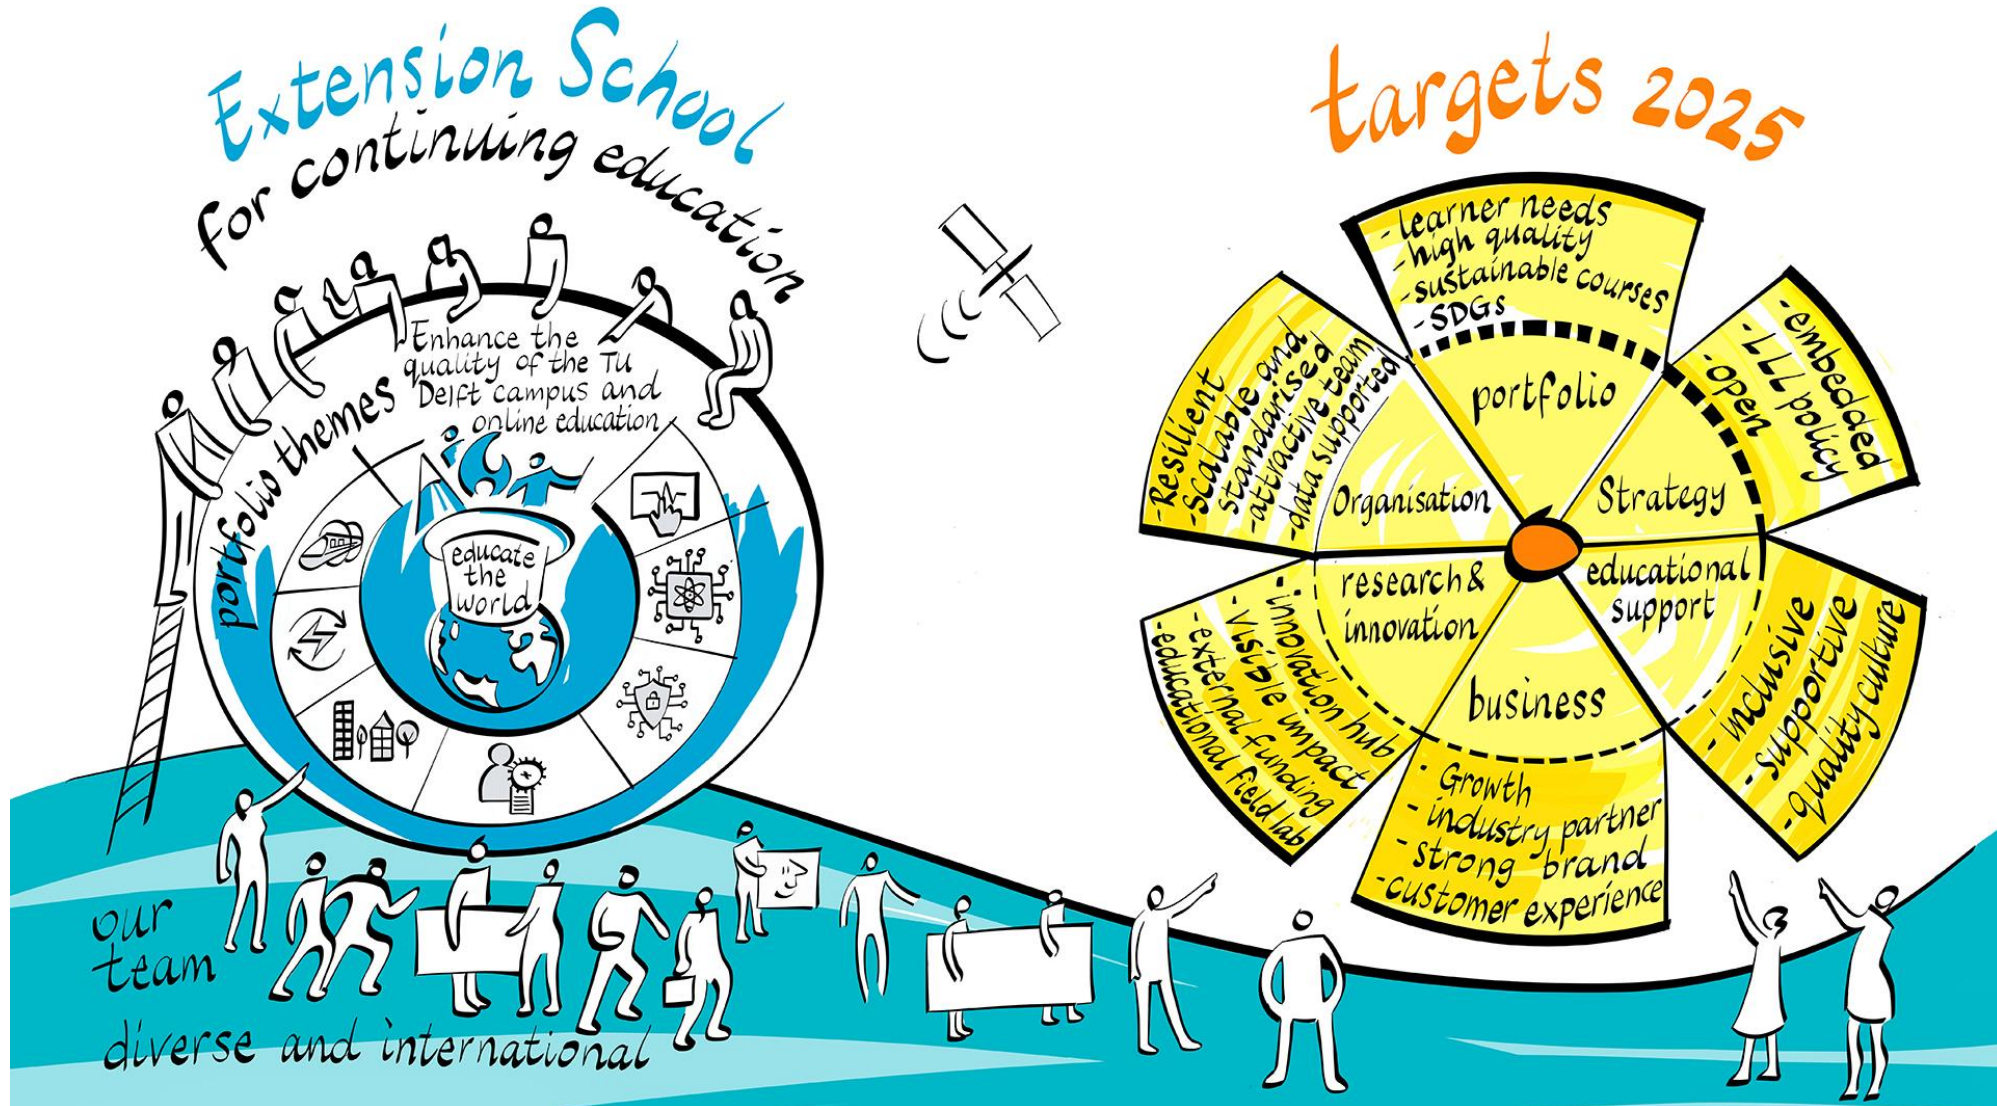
Extension School
for continuing education

Enhance the quality of the TU Delft campus and online education

portfolio themes

educate the world

our team
diverse and international

targets 2025

- learner needs
- high quality
- sustainable courses
- SDGs

portfolio

- embedded
- LLL policy
- open

Strategy

educational support

- inclusive
- supportive
- quality culture

business

- Growth
- industry partner
- strong brand
- customer experience

research & innovation

- innovation hub
- visible impact
- external funding
- educational field lab

Organisation

- Resilient
- Scalable and standardised
- attractive team
- data supported